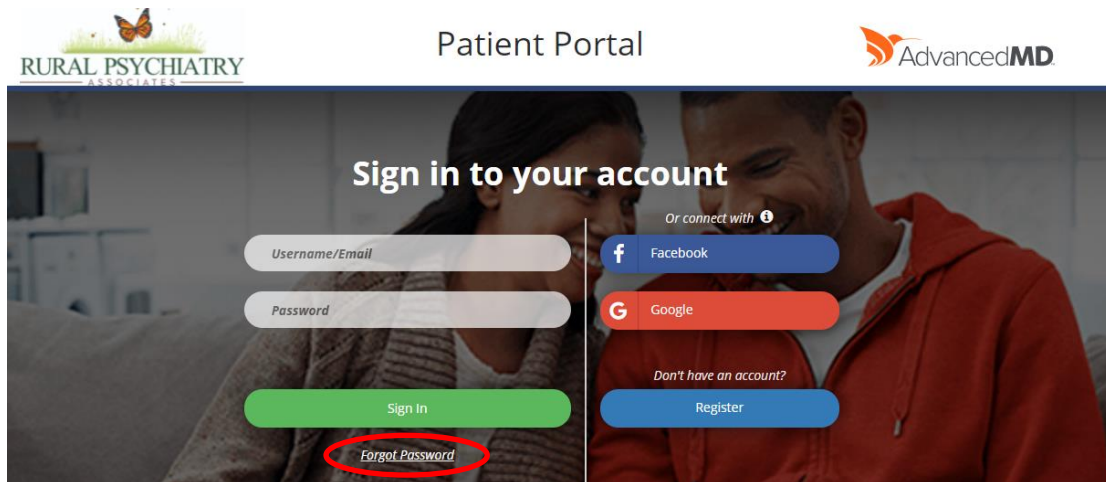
RURAL PSYCHIATRY
ASSOCIATES

Patient Portal

AdvancedMD

Sign in to your account

Username/Email

Password

Sign In

Forgot Password

Or connect with

f Facebook

G Google

Don't have an account?

Register